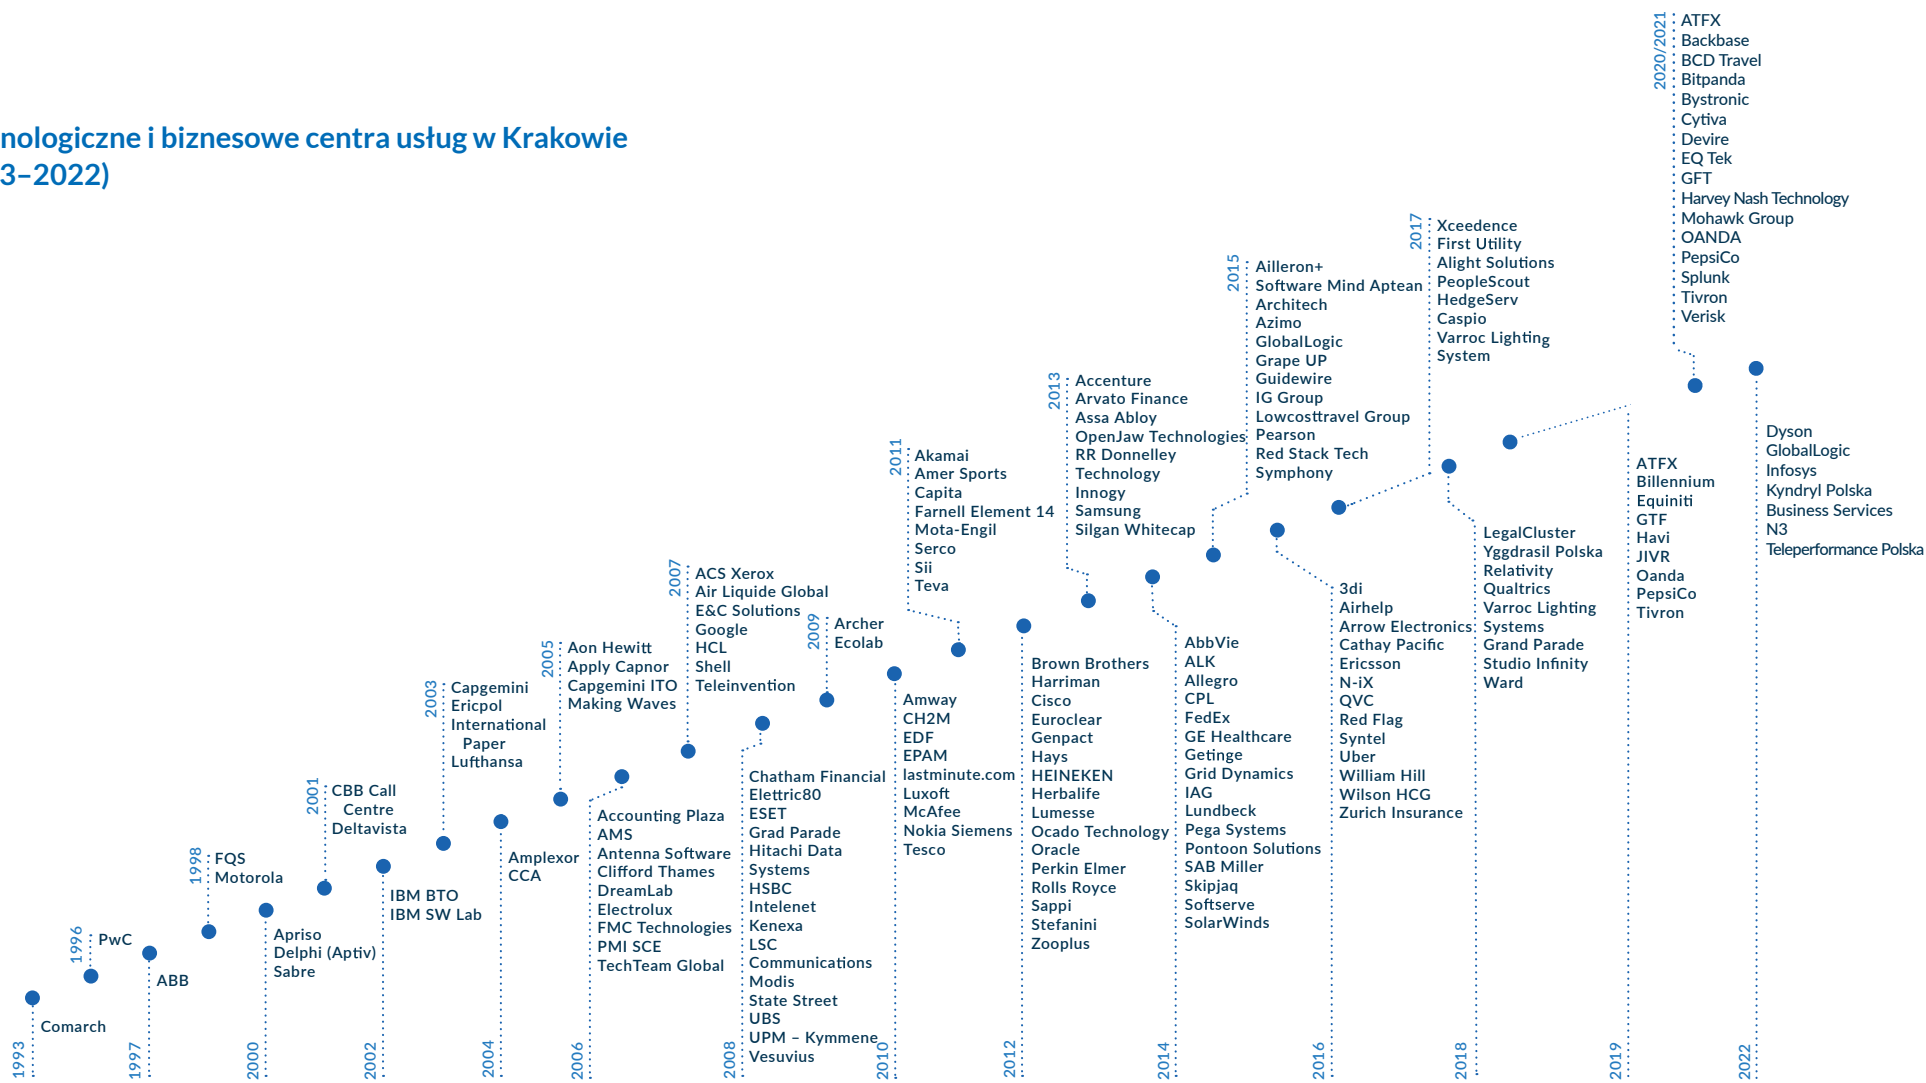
nologiczne i biznesowe centra usług w Krakowie
3–2022)

1993
Comarch

1996
PwC

1997
ABB

1998
FQS
Motorola

2000
Apriso
Delphi (Aptiv)
Sabre

2001
CBB Call Centre
Deltavista

2002
IBM BTO
IBM SW Lab

2003
Capgemini
Ericpol
International Paper
Lufthansa

2004
Amplexor
CCA

2005
Aon Hewitt
Apply Capnor
Capgemini ITO
Making Waves

2006
Accounting Plaza
AMS
Antenna Software
Clifford Thames
DreamLab
Electrolux
FMC Technologies
PMI SCE
TechTeam Global

2007
ACS Xerox
Air Liquide Global
E&C Solutions
Google
HCL
Shell
Teleinvention

2008
Chatham Financial
Elettric80
ESET
Grad Parade
Hitachi Data Systems
HSBC
Intelenet
Kenexa
LSC Communications
Modis
State Street
UBS
UPM – Kymmene
Vesuvius

2009
Archer
Ecolab

2010
Amway
CH2M
EDF
EPAM
lastminute.com
Luxoft
McAfee
Nokia Siemens
Tesco

2011
Akamai
Amer Sports
Capita
Farnell Element 14
Mota-Engil
Serco
Sii
Teva

2012
Brown Brothers Harriman
Cisco
Euroclear
Genpact
Hays
HEINEKEN
Herbalife
Lumesse
Ocado Technology
Oracle
Perkin Elmer
Rolls Royce
Sappi
Stefanini
Zooplus

2013
Accenture
Arvato Finance
Assa Abloy
OpenJaw Technologies
RR Donnelley Technology
Innogy
Samsung
Silgan Whitecap

2014
AbbVie
ALK
Allegro
CPL
FedEx
GE Healthcare
Getinge
Grid Dynamics
IAG
Lundbeck
Pega Systems
Pontoon Solutions
SAB Miller
Skipjaq
Softserve
SolarWinds

2015
Ailleron+
Software Mind Aptean
Architech
Azimo
GlobalLogic
Grape UP
Guidewire
IG Group
Lowcosttravel Group
Pearson
Red Stack Tech
Symphony

2016
3di
Airhelp
Arrow Electronics
Cathay Pacific
Ericsson
N-iX
QVC
Red Flag
Syntel
Uber
William Hill
Wilson HCG
Zurich Insurance

2017
Xceedence
First Utility
Alight Solutions
PeopleScout
HedgeServ
Caspio
Varroc Lighting System

2018
LegalCluster
Yggdrasil Polska
Relativity
Qualtrics
Varroc Lighting Systems
Grand Parade
Studio Infinity
Ward

2019
ATFX
Billennium
Equiniti
GTF
Havi
JIVR
Oanda
PepsiCo
Tivron

2020/2021
ATFX
Backbase
BCD Travel
Bitpanda
Bystronic
Cytiva
Devire
EQ Tek
GFT
Harvey Nash Technology
Mohawk Group
OANDA
PepsiCo
Splunk
Tivron
Verisk

2022
Dyson
GlobalLogic
Infosys
Kyndryl Polska Business Services
N3
Teleperformance Polska